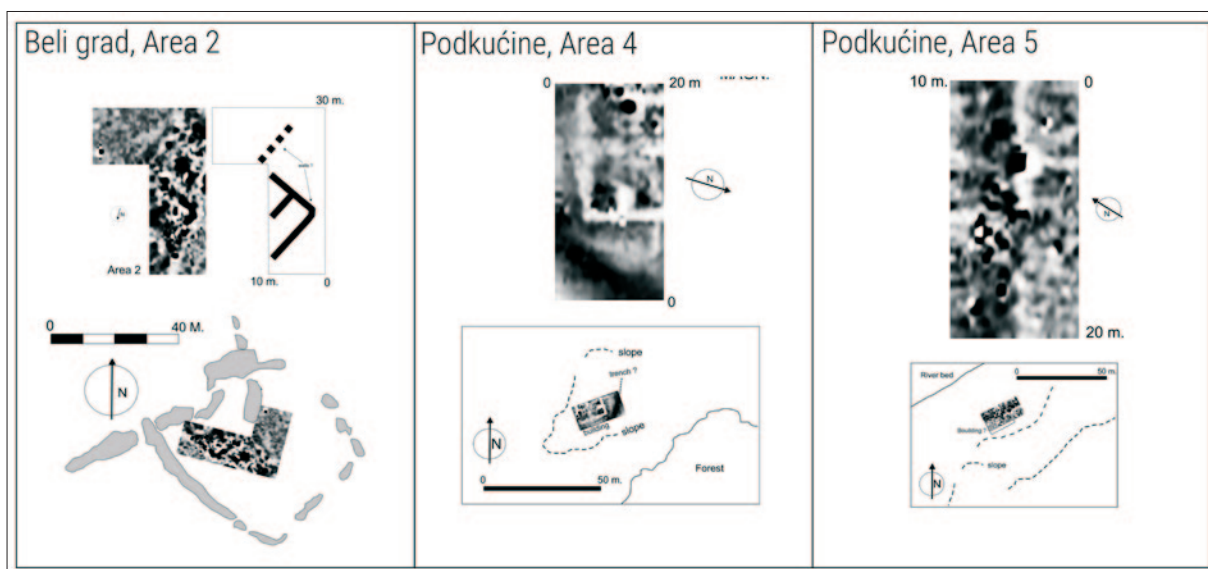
Beli grad, Area 2

30 m.

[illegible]

Area 2

10 m.

0

0

40 M.

N

Podkućine, Area 4

0

20 m

MAGN.

N

0

slope

trench ?

building

slope

N

0

50 m.

Forest

Podkućine, Area 5

10 m.

0

N

20 m.

River bed

0

50 m.

Building ?

slope

N